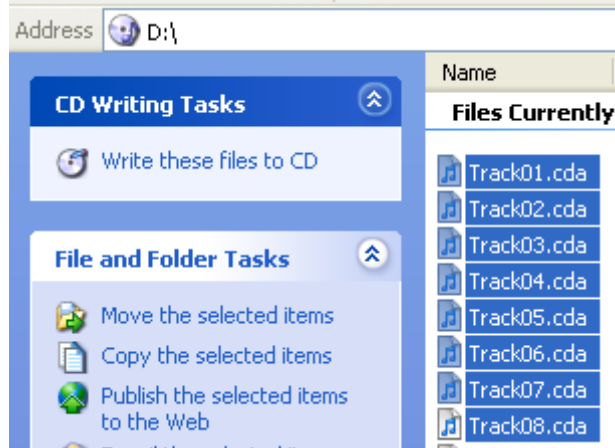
Address D:\

CD Writing Tasks

Write these files to CD

File and Folder Tasks

Move the selected items

Copy the selected items

Publish the selected items to the Web

Name

Files Currently

Track01.cda
Track02.cda
Track03.cda
Track04.cda
Track05.cda
Track06.cda
Track07.cda
Track08.cda